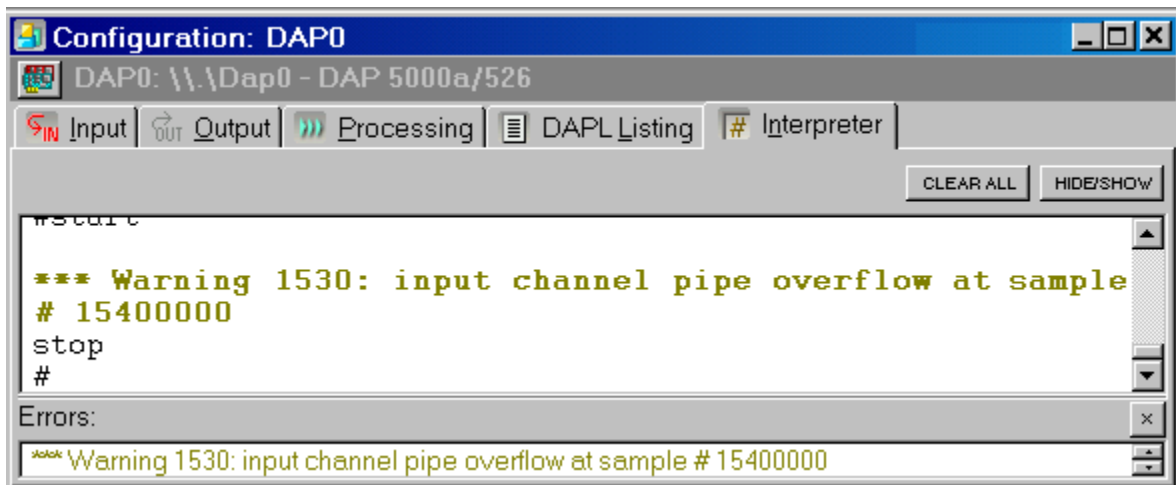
Configuration: DAP0

DAP0: \\.\Dap0 - DAP 5000a/526

Input | Output | Processing | DAPL Listing | Interpreter

CLEAR ALL HIDE/SHOW

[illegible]

*** Warning 1530: input channel pipe overflow at sample # 15400000
stop
#

Errors:

*** Warning 1530: input channel pipe overflow at sample # 15400000